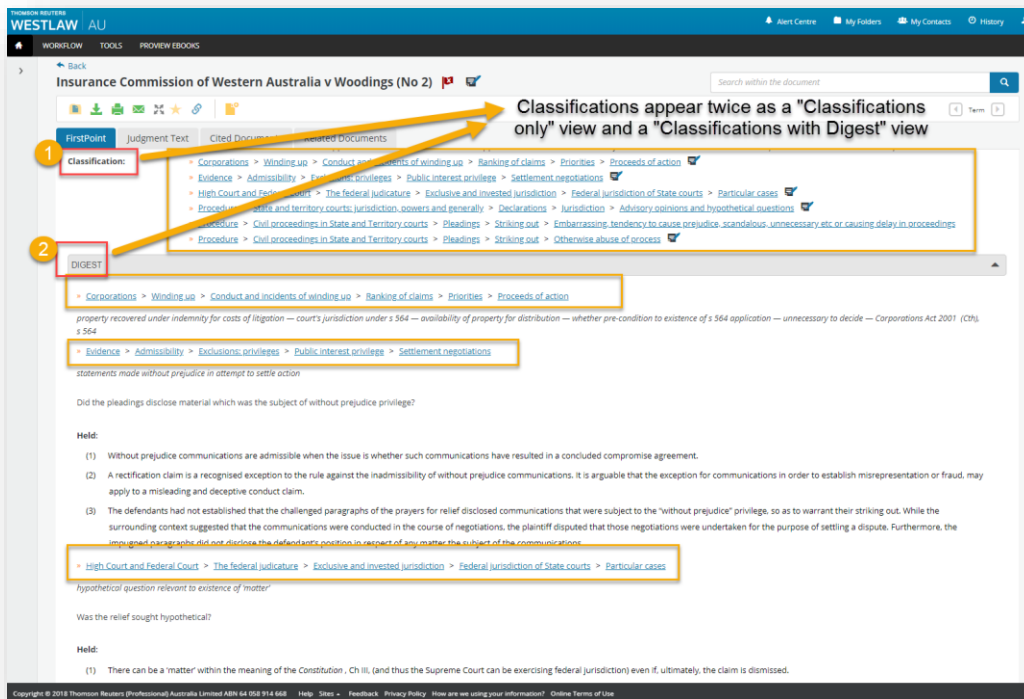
THOMSON REUTERS
WESTLAW AU

Alert Centre My Folders My Contacts History

WORKFLOW TOOLS PROVIEW EBOOKS

Back

Insurance Commission of Western Australia v Woodings (No 2)

Search within the document

Classifications appear twice as a "Classifications only" view and a "Classifications with Digest" view

Term

FirstPoint Judgment Text Cited Documents Related Documents

1

Classification:

Corporations > Winding up > Conduct and incidents of winding up > Ranking of claims > Priorities > Proceeds of action
Evidence > Admissibility > Exclusions: privileges > Public interest privilege > Settlement negotiations
High Court and Federal Court > The federal judicature > Exclusive and invested jurisdiction > Federal jurisdiction of State courts > Particular cases
Procedure > State and territory courts: jurisdiction, powers and generally > Declarations > Jurisdiction > Advisory opinions and hypothetical questions
Procedure > Civil proceedings in State and Territory courts > Pleadings > Striking out > Embarrassing, tendency to cause prejudice, scandalous, unnecessary etc or causing delay in proceedings
Procedure > Civil proceedings in State and Territory courts > Pleadings > Striking out > Otherwise abuse of process

2

DIGEST

Corporations > Winding up > Conduct and incidents of winding up > Ranking of claims > Priorities > Proceeds of action

property recovered under indemnity for costs of litigation — court's jurisdiction under s 564 — availability of property for distribution — whether pre-condition to existence of s 564 application — unnecessary to decide — Corporations Act 2001 (Cth), s 564

Evidence > Admissibility > Exclusions: privileges > Public interest privilege > Settlement negotiations

statements made without prejudice in attempt to settle action

Did the pleadings disclose material which was the subject of without prejudice privilege?

Held:

(1) Without prejudice communications are admissible when the issue is whether such communications have resulted in a concluded compromise agreement.

(2) A rectification claim is a recognised exception to the rule against the inadmissibility of without prejudice communications. It is arguable that the exception for communications in order to establish misrepresentation or fraud, may apply to a misleading and deceptive conduct claim.

(3) The defendants had not established that the challenged paragraphs of the prayers for relief disclosed communications that were subject to the "without prejudice" privilege, so as to warrant their striking out. While the surrounding context suggested that the communications were conducted in the course of negotiations, the plaintiff disputed that those negotiations were undertaken for the purpose of settling a dispute. Furthermore, the impugned paragraphs did not disclose the defendant's position in respect of any matter the subject of the communications.

High Court and Federal Court > The federal judicature > Exclusive and invested jurisdiction > Federal jurisdiction of State courts > Particular cases

hypothetical question relevant to existence of 'matter'

Was the relief sought hypothetical?

Held:

(1) There can be a 'matter' within the meaning of the Constitution , Ch III, (and thus the Supreme Court can be exercising federal jurisdiction) even if, ultimately, the claim is dismissed.

Copyright © 2018 Thomson Reuters (Professional) Australia Limited ABN 64 058 914 668 Help Sites Feedback Privacy Policy How are we using your information? Online Terms of Use